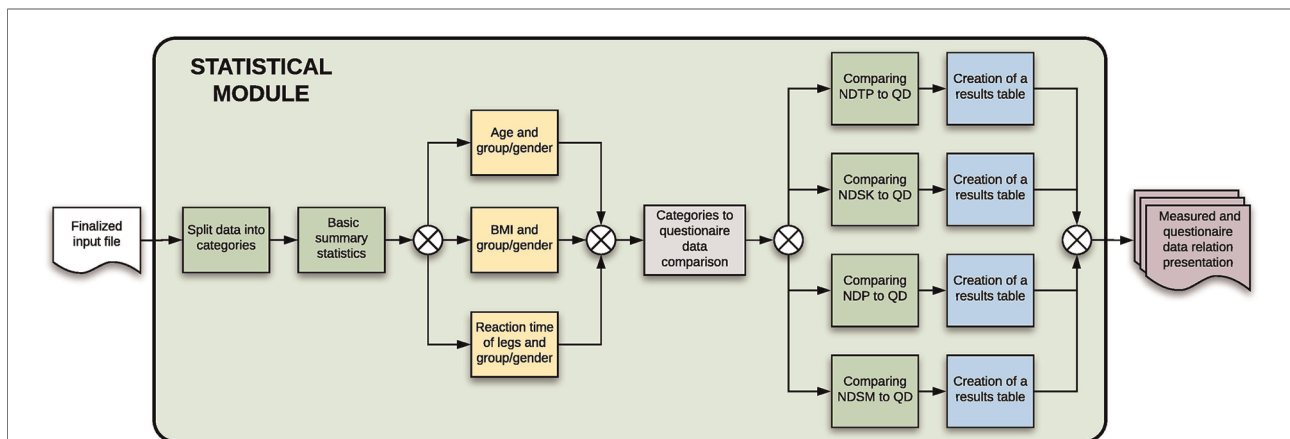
STATISTICAL MODULE

Finalized input file

Split data into categories

Basic summary statistics

Age and group/gender

BMI and group/gender

Reaction time of legs and group/gender

Categories to questionaire data comparison

Comparing NDTP to QD

Creation of a results table

Comparing NDSK to QD

Creation of a results table

Comparing NDP to QD

Creation of a results table

Comparing NDSM to QD

Creation of a results table

Measured and questionaire data relation presentation